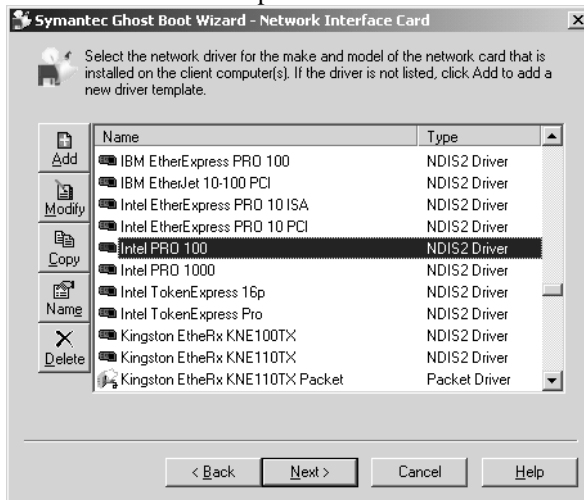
Symantec Ghost Boot Wizard - Network Interface Card

Select the network driver for the make and model of the network card that is installed on the client computer(s). If the driver is not listed, click Add to add a new driver template.

Add
Modify
Copy
Name
Delete

| Name | Type |
|---|---|
| IBM EtherExpress PRO 100 | NDIS2 Driver |
| IBM EtherJet 10-100 PCI | NDIS2 Driver |
| Intel EtherExpress PRO 10 ISA | NDIS2 Driver |
| Intel EtherExpress PRO 10 PCI | NDIS2 Driver |
| Intel PRO 100 | NDIS2 Driver |
| Intel PRO 1000 | NDIS2 Driver |
| Intel TokenExpress 16p | NDIS2 Driver |
| Intel TokenExpress Pro | NDIS2 Driver |
| Kingston EtheRx KNE100TX | NDIS2 Driver |
| Kingston EtheRx KNE110TX | NDIS2 Driver |
| Kingston EtheRx KNE110TX Packet | Packet Driver |

< Back
Next >
Cancel
Help